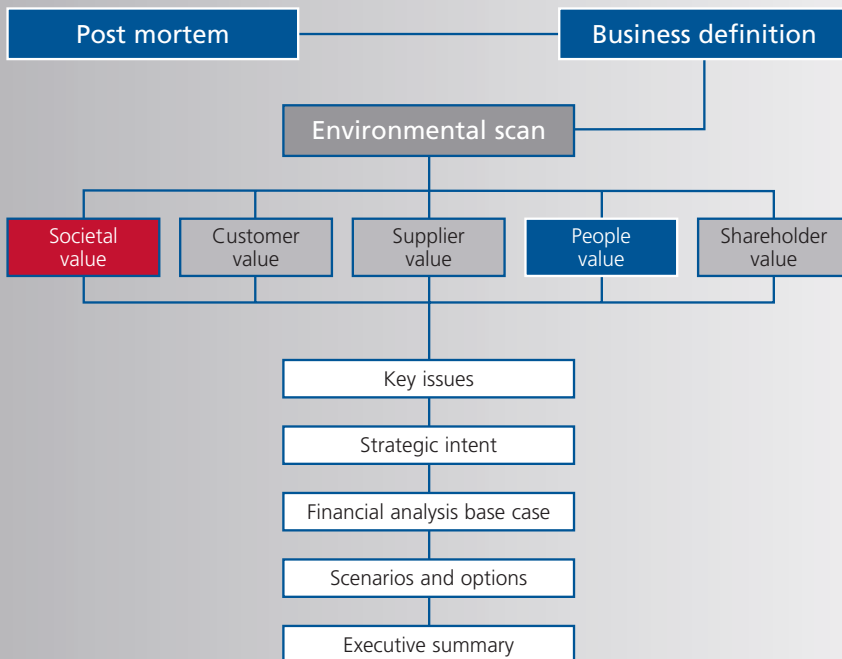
Post mortem

Business definition

Environmental scan

Societal value

Customer value

Supplier value

People value

Shareholder value

Key issues

Strategic intent

Financial analysis base case

Scenarios and options

Executive summary